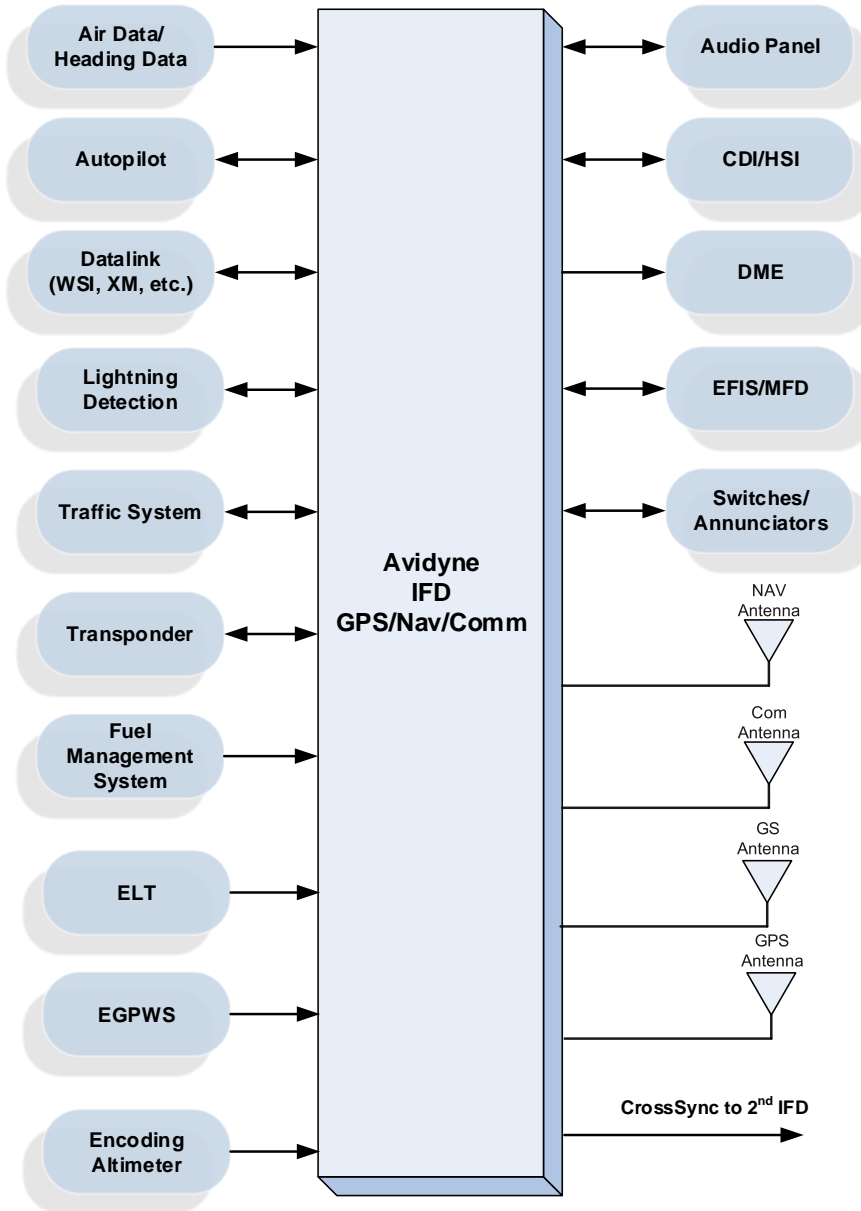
Air Data/
Heading Data

Autopilot

Datalink
(WSI, XM, etc.)

Lightning
Detection

Traffic System

Transponder

Fuel
Management
System

ELT

EGPWS

Encoding
Altimeter

Avidyne
IFD
GPS/Nav/Comm

Audio Panel

CDI/HSI

DME

EFIS/MFD

Switches/
Annunciators

NAV
Antenna

Com
Antenna

GS
Antenna

GPS
Antenna

CrossSync to 2$^{nd}$ IFD